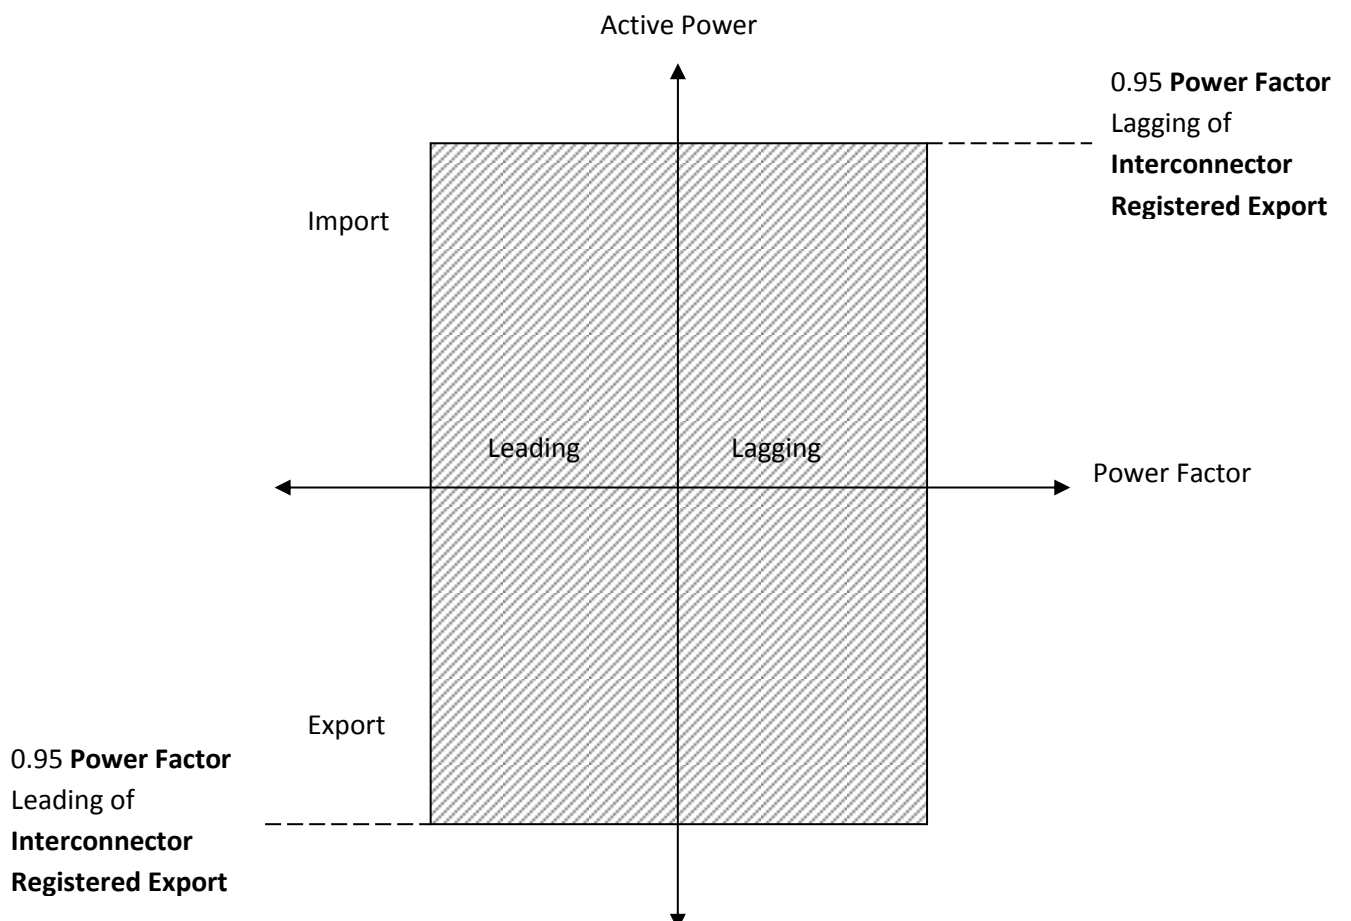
Active Power

0.95 **Power Factor** Lagging of **Interconnector Registered Export**

Import

Leading

Lagging

Power Factor

Export

0.95 **Power Factor** Leading of **Interconnector Registered Export**